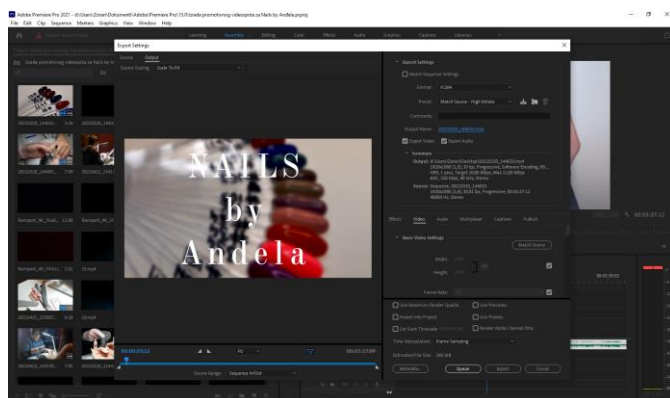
Adobe Premiere Pro 2021 - d:\Users\Zoran\Dokumenti\Adobe\Premiere Pro\15.0\Izrada promotivnog videospota za Nails by Anđela.prproj

File Edit Clip Sequence Markers Graphics View Window Help

Learning Assembly Editing Color Effects Audio Graphics Captions Libraries

Export Settings

Source Output

Source Scaling: Scale To Fit

NAILS
by
Anđela

00;00;09;02

Fit

00;01;37;09

Source Range: Sequence In/Out

Export Settings

Match Sequence Settings

Format: H.264

Preset: Match Source - High bitrate

Comments:

Output Name:

Export Video Export Audio

Summary

Effects Video Audio Multiplexer Captions Publish

Basic Video Settings

Match Source

Width:

Height:

Frame Rate:

Use Maximum Render Quality Use Previews

Import into Project Use Proxies

Set Start Timecode Render Alpha Channel Only

Time Interpolation: Frame Sampling

Estimated File Size: 200 MB

Metadata... Queue Export Cancel